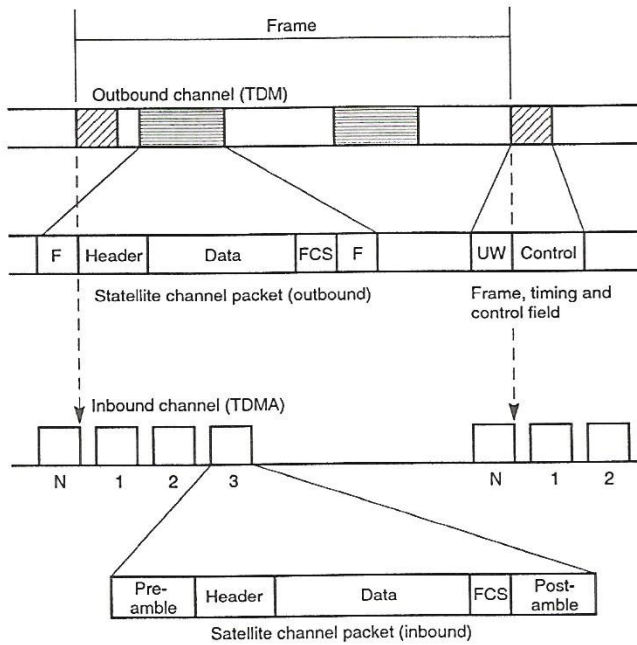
Frame

Outbound channel (TDM)

| F | Header | Data | FCS | F |
|---|---|---|---|---|

Statellite channel packet (outbound)

| UW | Control |
|---|---|

Frame, timing and control field

Inbound channel (TDMA)

N 1 2 3 N 1 2

| Preamble | Header | Data | FCS | Postamble |
|---|---|---|---|---|

Satellite channel packet (inbound)